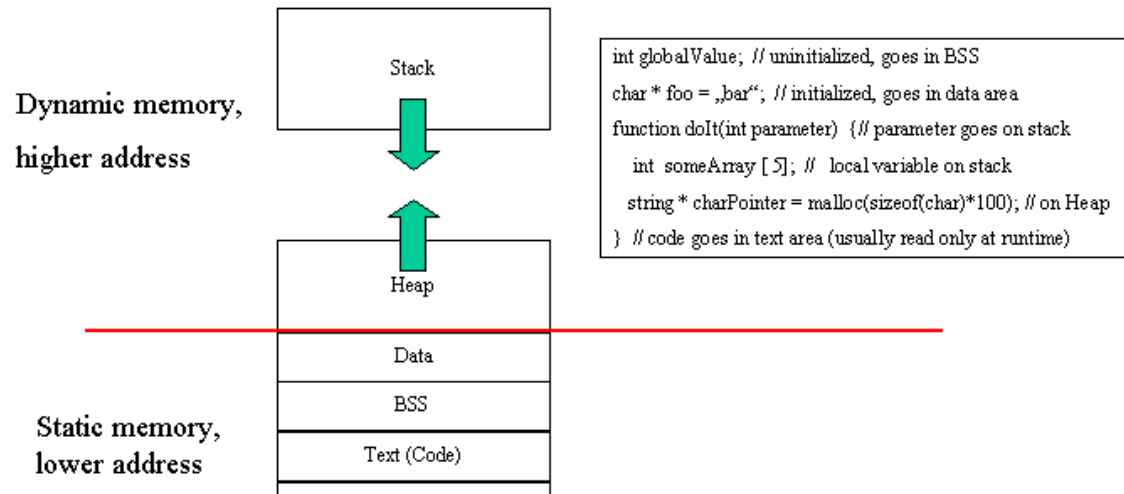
Dynamic memory, higher address

Stack

Heap

Data

BSS

Text (Code)

Static memory, lower address

int globalValue; // uninitialized, goes in BSS
char * foo = „bar“; // initialized, goes in data area
function doIt(int parameter) {// parameter goes on stack
int someArray [5]; // local variable on stack
string * charPointer = malloc(sizeof(char)*100); // on Heap
} // code goes in text area (usually read only at runtime)